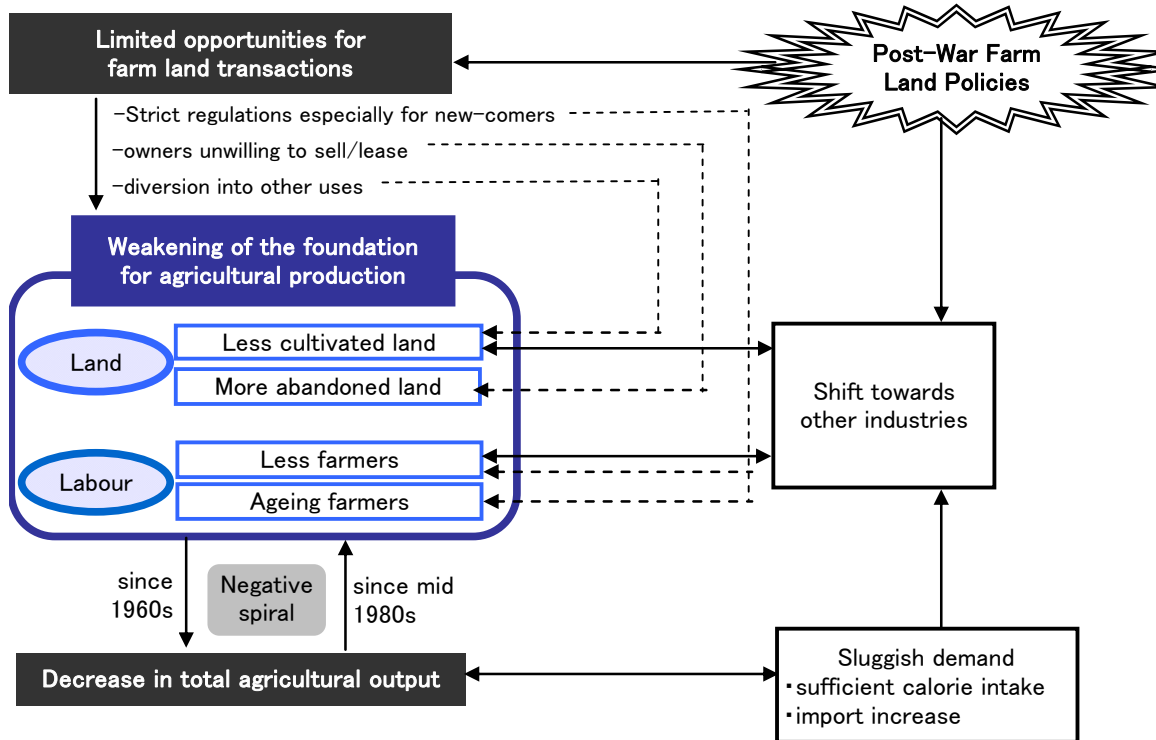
Limited opportunities for farm land transactions

Post-War Farm Land Policies

-Strict regulations especially for new-comers

-owners unwilling to sell/lease

-diversion into other uses

Weakening of the foundation for agricultural production

Land

Less cultivated land

More abandoned land

Labour

Less farmers

Ageing farmers

Shift towards other industries

since 1960s

Negative spiral

since mid 1980s

Decrease in total agricultural output

Sluggish demand
・sufficient calorie intake
・import increase